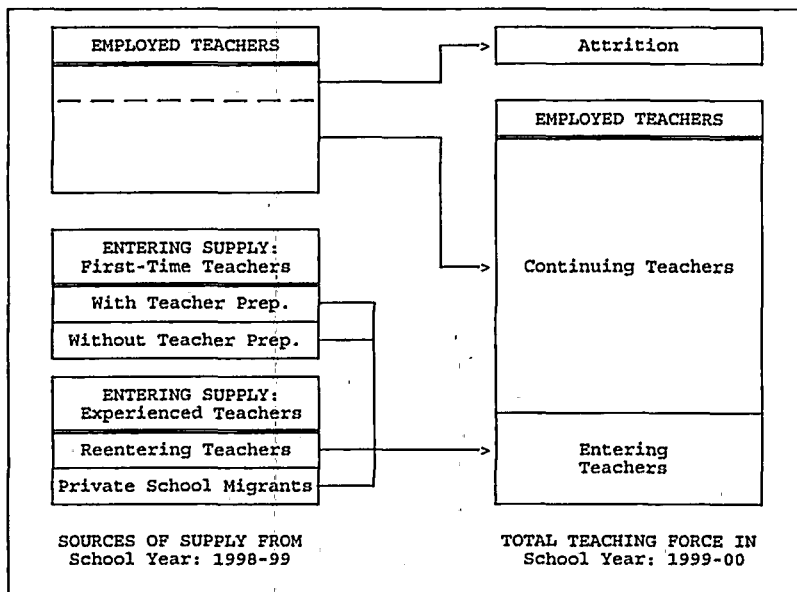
EMPLOYED TEACHERS

Attrition

EMPLOYED TEACHERS

ENTERING SUPPLY: First-Time Teachers

With Teacher Prep.

Without Teacher Prep.

Continuing Teachers

ENTERING SUPPLY: Experienced Teachers

Reentering Teachers

Private School Migrants

Entering Teachers

SOURCES OF SUPPLY FROM School Year: 1998-99

TOTAL TEACHING FORCE IN School Year: 1999-00